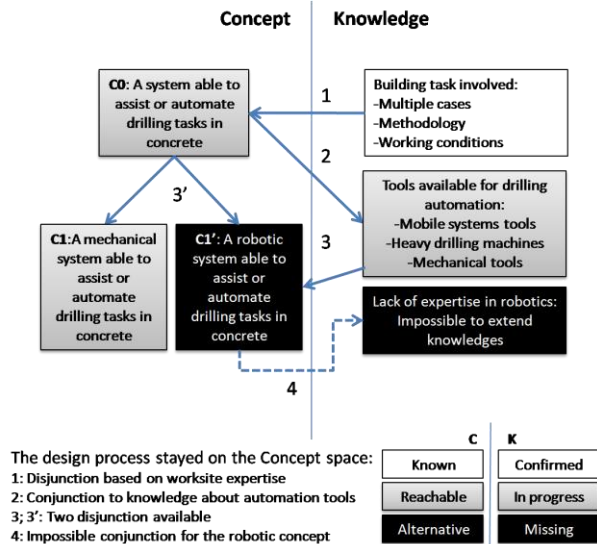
Concept

Knowledge

C0: A system able to assist or automate drilling tasks in concrete

1

Building task involved:
-Multiple cases
-Methodology
-Working conditions

2

3'

Tools available for drilling automation:
-Mobile systems tools
-Heavy drilling machines
-Mechanical tools

C1:A mechanical system able to assist or automate drilling tasks in concrete

C1': A robotic system able to assist or automate drilling tasks in concrete

3

Lack of expertise in robotics: Impossible to extend knowledges

4

The design process stayed on the Concept space:
1: Disjunction based on worksite expertise
2: Conjunction to knowledge about automation tools
3; 3': Two disjunction available
4: Impossible conjunction for the robotic concept

| C | K |
|---|---|
| Known | Confirmed |
| Reachable | In progress |
| Alternative | Missing |